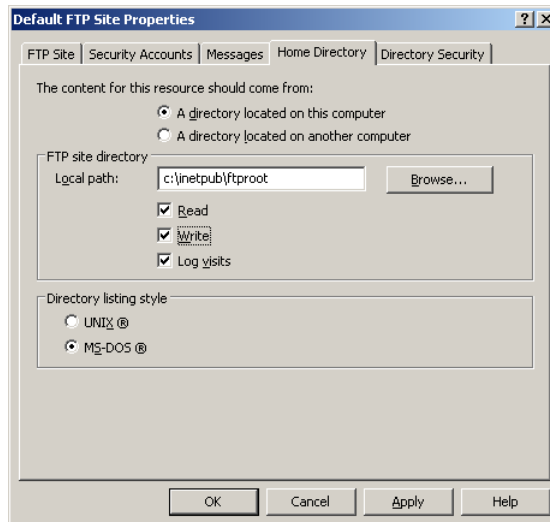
Default FTP Site Properties

? X

FTP Site | Security Accounts | Messages | Home Directory | Directory Security

The content for this resource should come from:

A directory located on this computer

A directory located on another computer

FTP site directory

Local path: c:\inetpub\ftproot

Browse...

Read

Write

Log visits

Directory listing style

UNIX ®

MS-DOS ®

OK | Cancel | Apply | Help